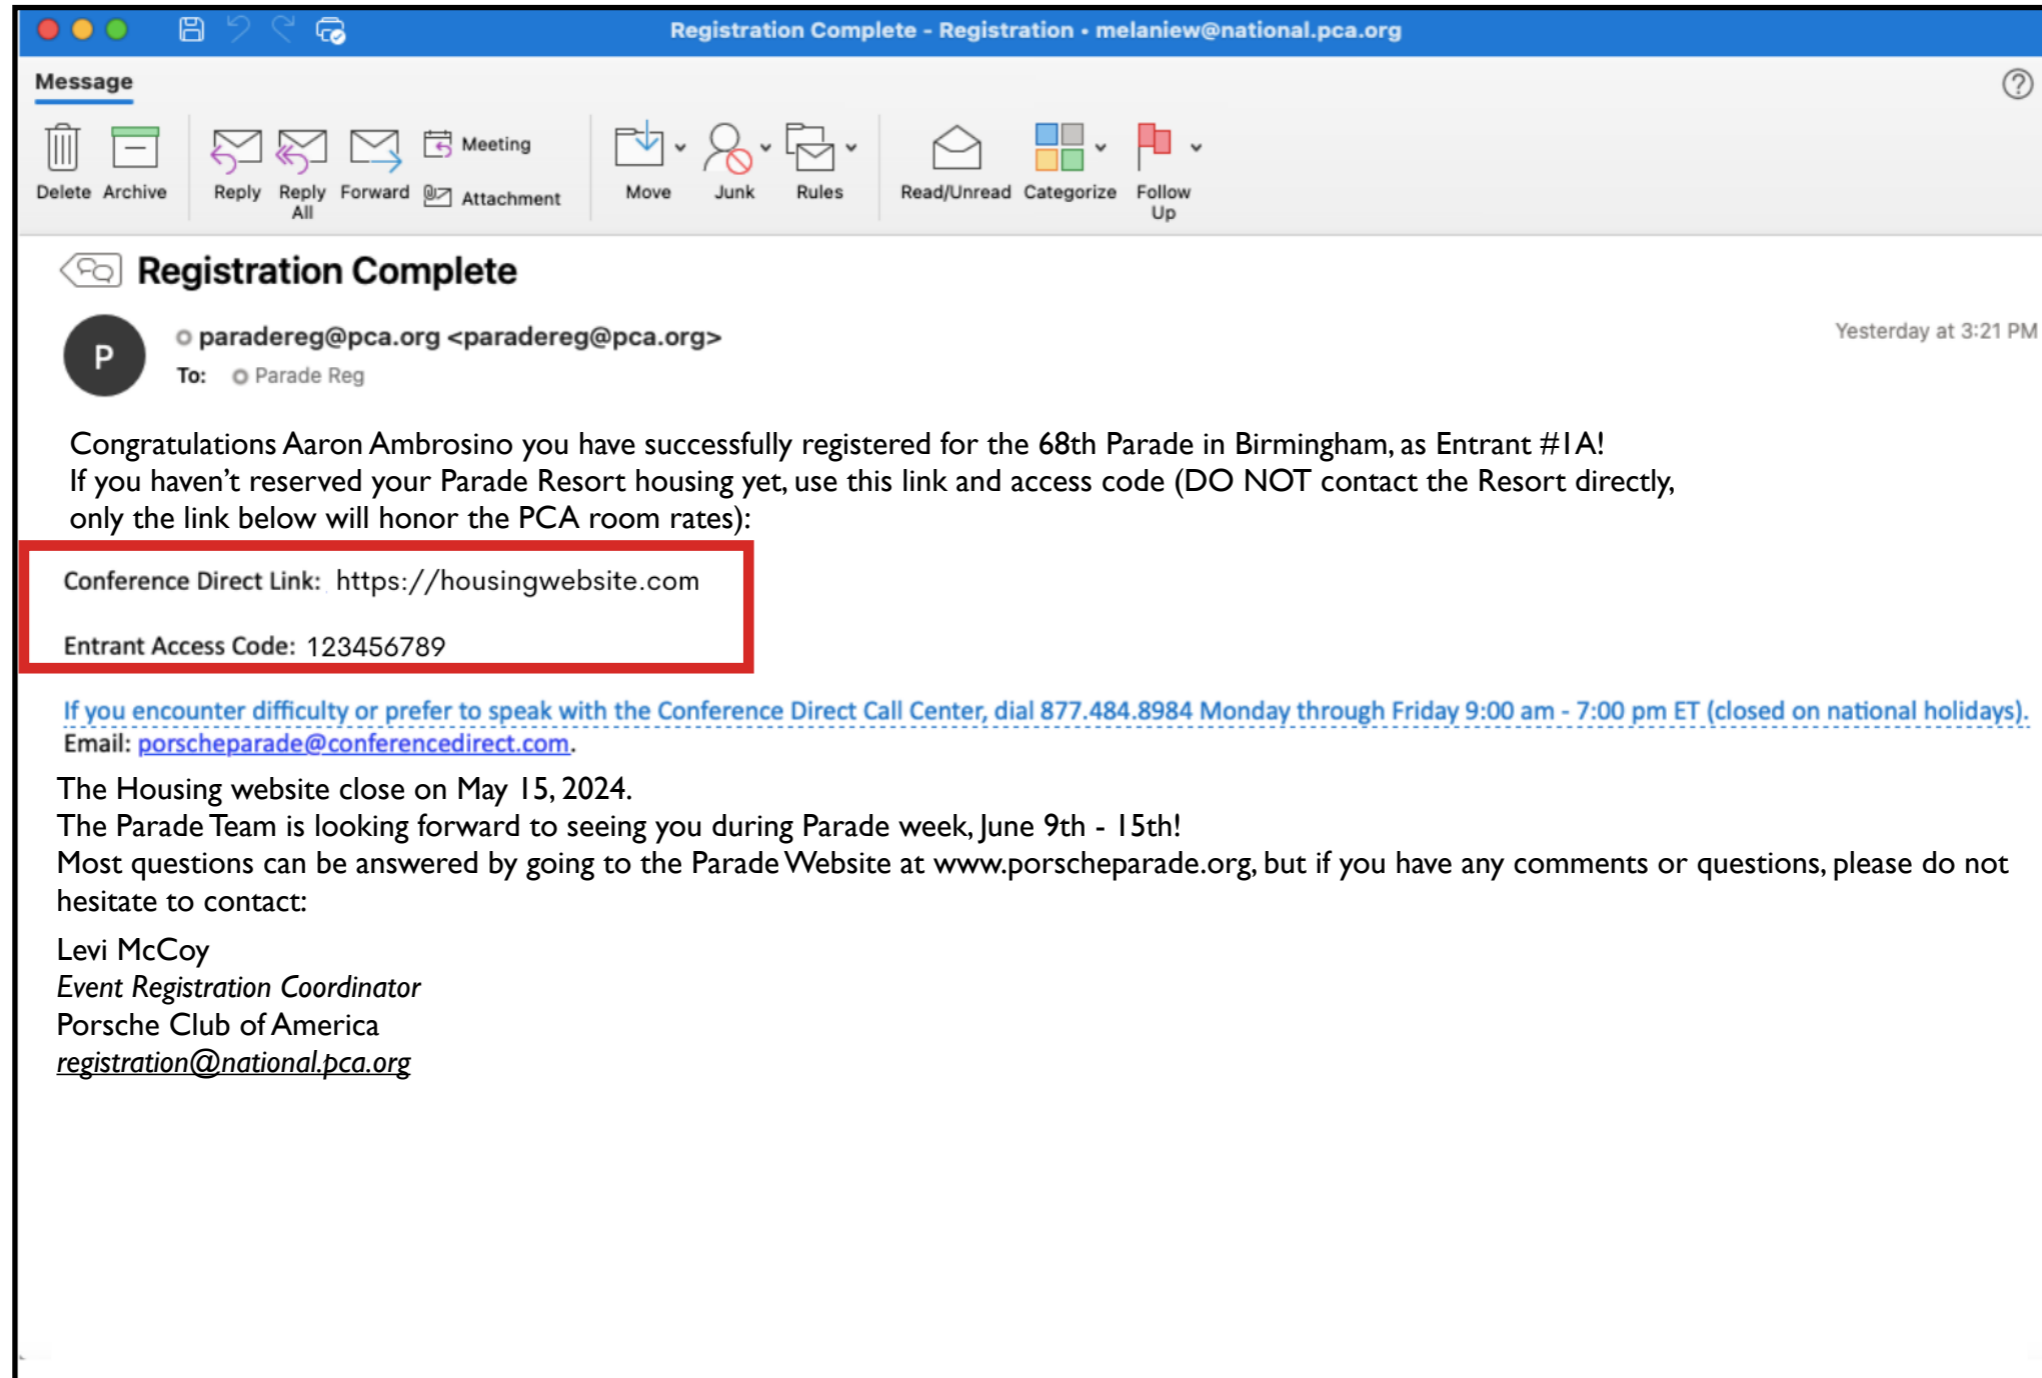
Registration Complete - Registration • melaniew@national.pca.org

Message

Delete Archive Reply Reply All Forward Meeting Attachment Move Junk Rules Read/Unread Categorize Follow Up

Registration Complete

P

paradereg@pca.org <paradereg@pca.org>

To: Parade Reg

Yesterday at 3:21 PM

Congratulations Aaron Ambrosino you have successfully registered for the 68th Parade in Birmingham, as Entrant #1A!
If you haven't reserved your Parade Resort housing yet, use this link and access code (DO NOT contact the Resort directly, only the link below will honor the PCA room rates):

Conference Direct Link: https://housingwebsite.com

Entrant Access Code: 123456789

If you encounter difficulty or prefer to speak with the Conference Direct Call Center, dial 877.484.8984 Monday through Friday 9:00 am - 7:00 pm ET (closed on national holidays).
Email: porscheparade@conferencedirect.com.

The Housing website close on May 15, 2024.
The Parade Team is looking forward to seeing you during Parade week, June 9th - 15th!
Most questions can be answered by going to the Parade Website at www.porscheparade.org, but if you have any comments or questions, please do not hesitate to contact:

Levi McCoy
Event Registration Coordinator
Porsche Club of America
registration@national.pca.org